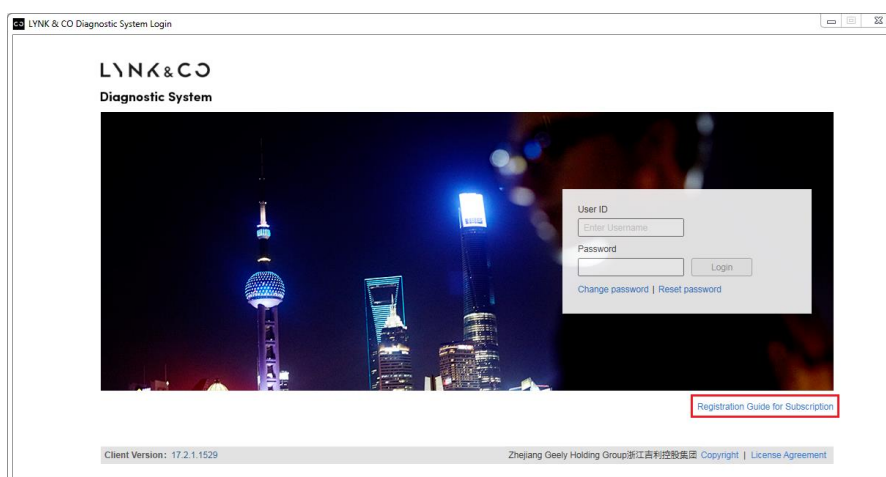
LYNK & CO Diagnostic System Login

LYNK&CO

Diagnostic System

User ID

Enter Username

Password

Login

Change password | Reset password

Registration Guide for Subscription

Client Version: 17.2.1.1529

Zhejiang Geely Holding Group浙江吉利控股集团 Copyright | License Agreement